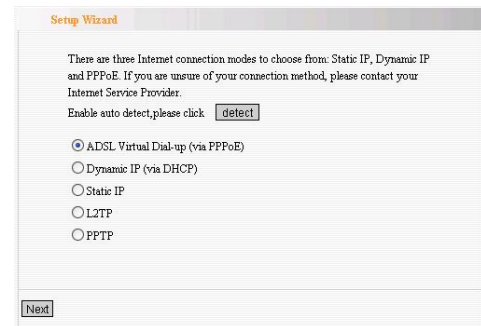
Setup Wizard

There are three Internet connection modes to choose from: Static IP, Dynamic IP and PPPoE. If you are unsure of your connection method, please contact your Internet Service Provider.

Enable auto detect,please click detect

ADSL Virtual Dial-up (via PPPoE)

Dynamic IP (via DHCP)

Static IP

L2TP

PPTP

Next